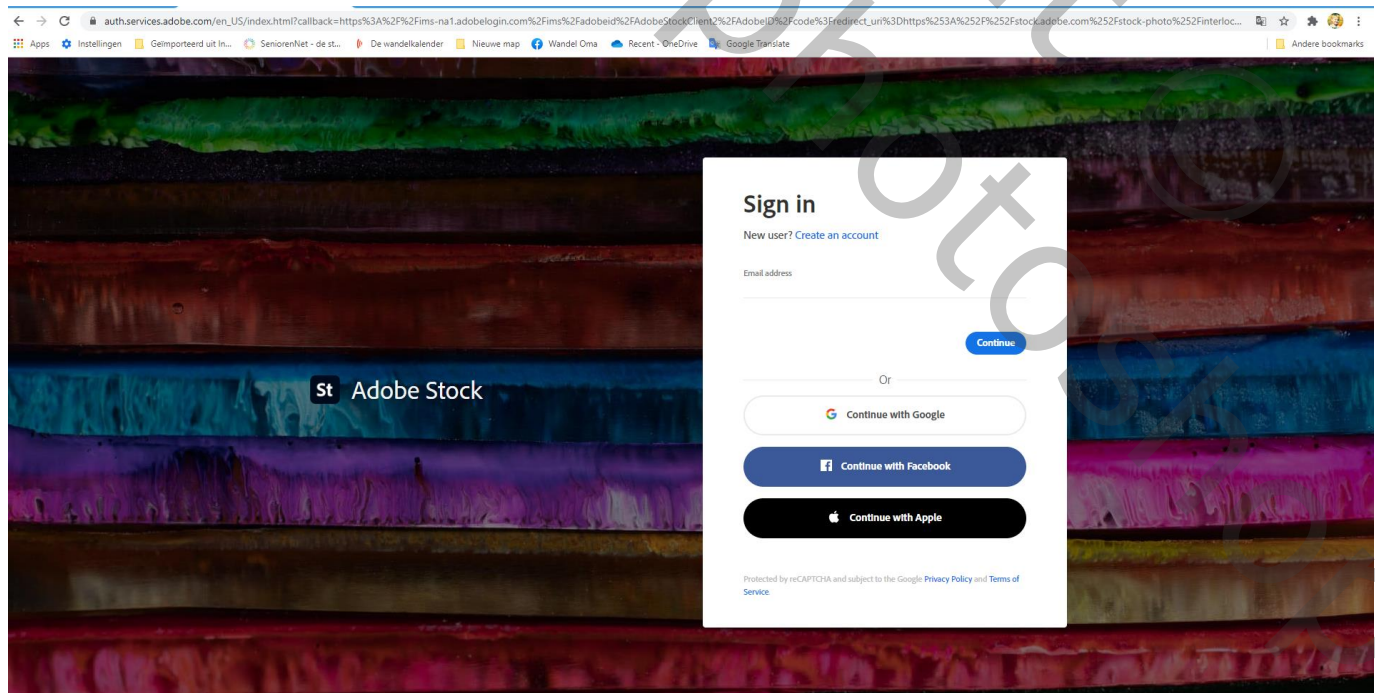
auth.services.adobe.com/en_US/index.html?callback=https%3A%2F%2Fims-na1.adobelogin.com%2Fims%2Fadobeid%2FAdobeStockClient2%2FAdobeID%2Fcode%3Fredirect_uri%3Dhttps%253A%252F%252Fstock.adobe.com%252Fstock-photo%252Finterloc...

Apps Instellingen Geïmporteerd uit In... SeniorenNet - de st... De wandelkalender Nieuwe map Wandel Oma Recent - OneDrive Google Translate Andere bookmarks

St Adobe Stock

Sign in

New user? Create an account

Email address

Continue

Or

Continue with Google

Continue with Facebook

Continue with Apple

Protected by reCAPTCHA and subject to the Google Privacy Policy and Terms of Service